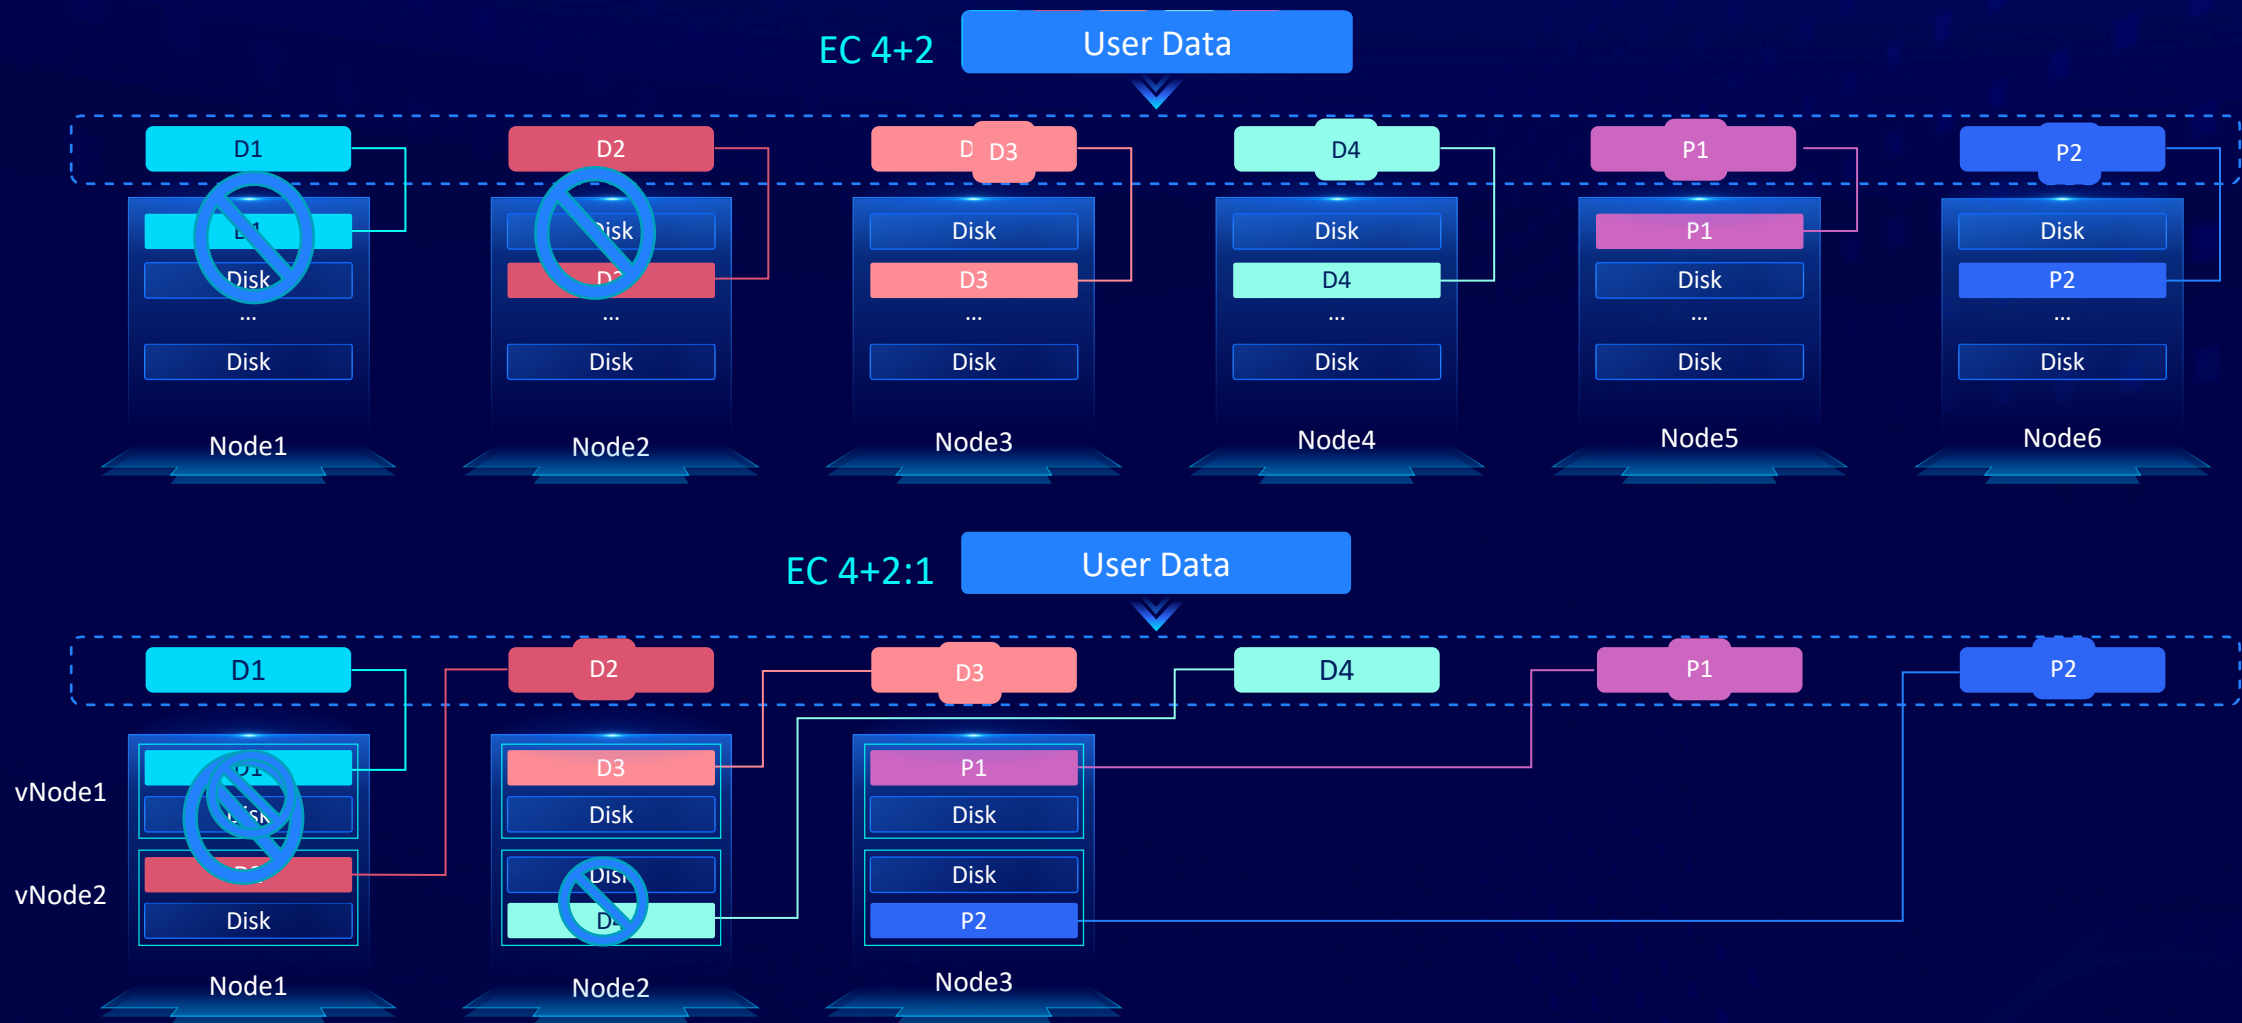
EC 4+2
User Data

D1
D2
D D3
D4
P1
P2

D1
Disk
...
Disk
Node1

Disk
D2
...
Disk
Node2

Disk
D3
...
Disk
Node3

Disk
D4
...
Disk
Node4

P1
Disk
...
Disk
Node5

Disk
P2
...
Disk
Node6

EC 4+2:1
User Data

D1
D2
D3
D4
P1
P2

vNode1
vNode2

D1
Disk
D2
Disk
Node1

D3
Disk
Disk
D4
Node2

P1
Disk
Disk
P2
Node3